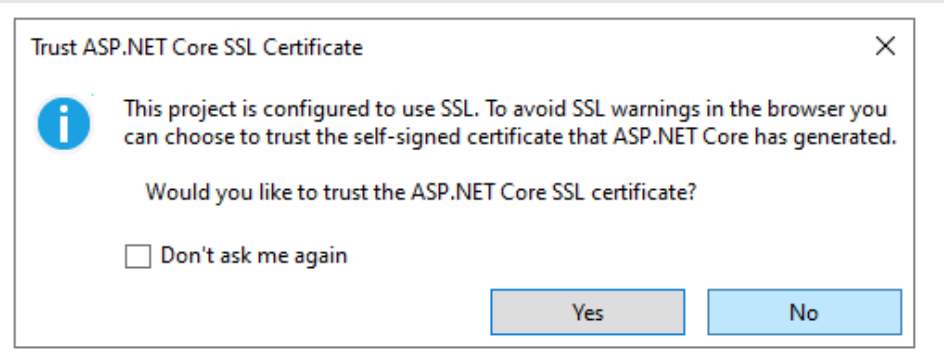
Trust ASP.NET Core SSL Certificate

This project is configured to use SSL. To avoid SSL warnings in the browser you can choose to trust the self-signed certificate that ASP.NET Core has generated.

Would you like to trust the ASP.NET Core SSL certificate?

Don't ask me again

Yes

No